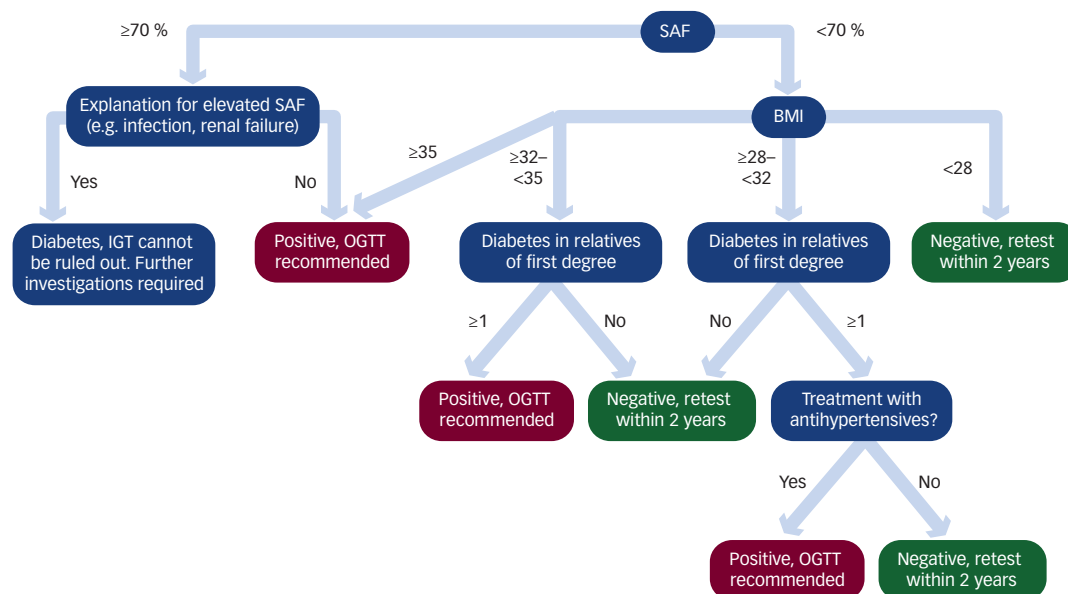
SAF

≥70 %

<70 %

Explanation for elevated SAF (e.g. infection, renal failure)

Yes

No

Diabetes, IGT cannot be ruled out. Further investigations required

Positive, OGTT recommended

BMI

≥35

≥32–<35

≥28–<32

<28

Diabetes in relatives of first degree

Diabetes in relatives of first degree

Negative, retest within 2 years

≥1

No

No

≥1

Positive, OGTT recommended

Negative, retest within 2 years

Treatment with antihypertensives?

Yes

No

Positive, OGTT recommended

Negative, retest within 2 years